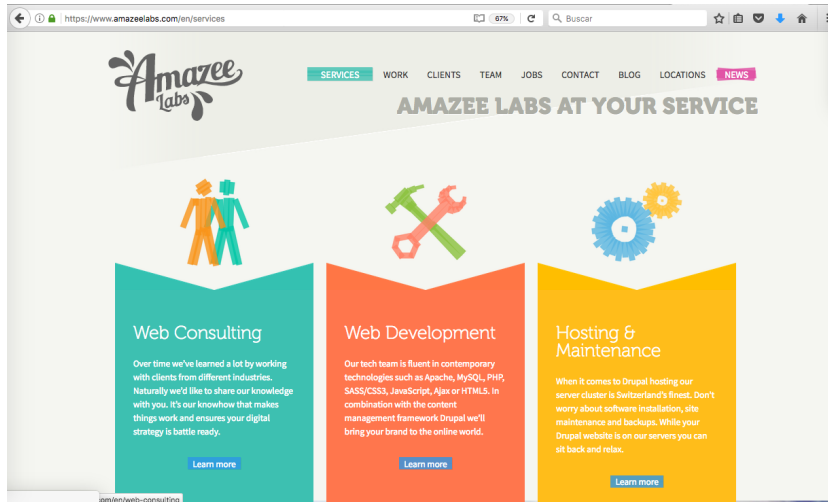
https://www.amazeelabs.com/en/services 67% Buscar

Amazee Labs

SERVICES WORK CLIENTS TEAM JOBS CONTACT BLOG LOCATIONS NEWS

AMAZEE LABS AT YOUR SERVICE

Web Consulting

Over time we've learned a lot by working with clients from different industries. Naturally we'd like to share our knowledge with you. It's our knowhow that makes things work and ensures your digital strategy is battle ready.

Learn more

Web Development

Our tech team is fluent in contemporary technologies such as Apache, MySQL, PHP, SASS/CSS3, JavaScript, Ajax or HTML5. In combination with the content management framework Drupal we'll bring your brand to the online world.

Learn more

Hosting & Maintenance

When it comes to Drupal hosting our server cluster is Switzerland's finest. Don't worry about software installation, site maintenance and backups. While your Drupal website is on our servers you can sit back and relax.

Learn more

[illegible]om/en/web-consulting